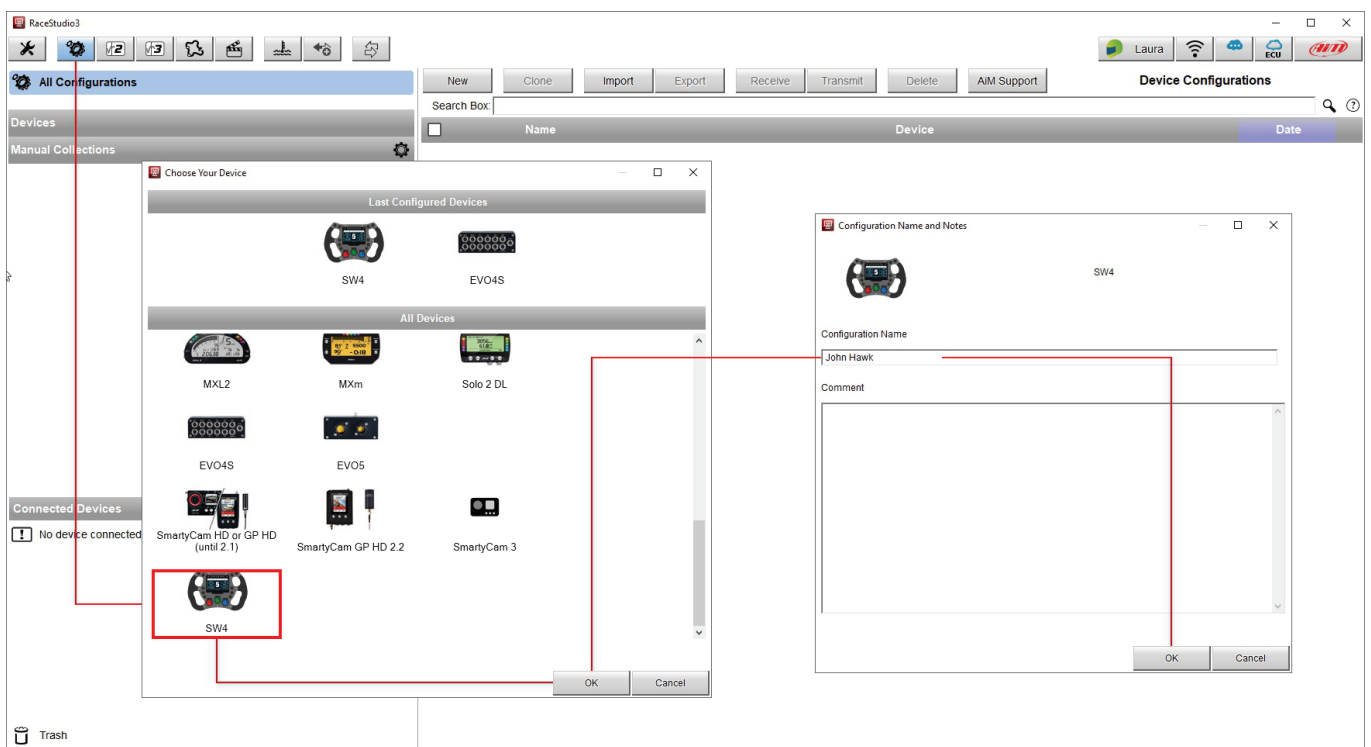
RaceStudio3

Laura

ECU

AiM

All Configurations

Devices

Manual Collections

Connected Devices

No device connected

Trash

New | Clone | Import | Export | Receive | Transmit | Delete | AiM Support

Device Configurations

Search Box:

| | Name | Device | Date |
|---|---|---|---|

Choose Your Device

Last Configured Devices

SW4

EVO4S

All Devices

MXL2

MXm

Solo 2 DL

EVO4S

EVO5

SmartyCam HD or GP HD (until 2.1)

SmartyCam GP HD 2.2

SmartyCam 3

SW4

OK

Cancel

Configuration Name and Notes

SW4

Configuration Name

John Hawk

Comment

OK

Cancel